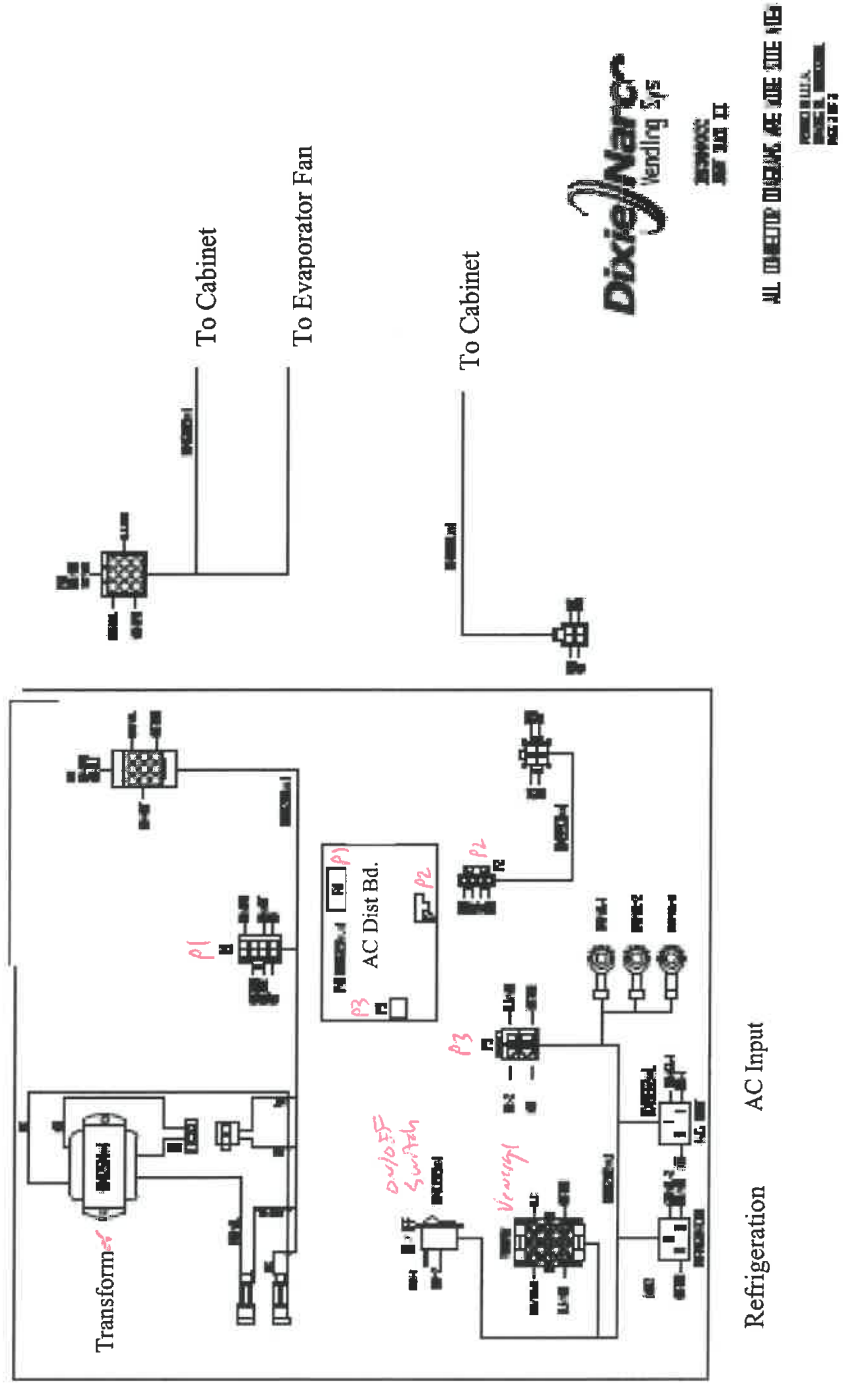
To Cabinet

To Evaporator Fan

To Cabinet

DixieNarco Vending Systems

ALL CONNECTOR DIAGRAMS ARE WIRE SIDE VIEW

AC Dist Bd.

P1

P1

P2

P2

P3

P3

ON/OFF Switch

Vending

Transformer

Refrigeration

AC Input